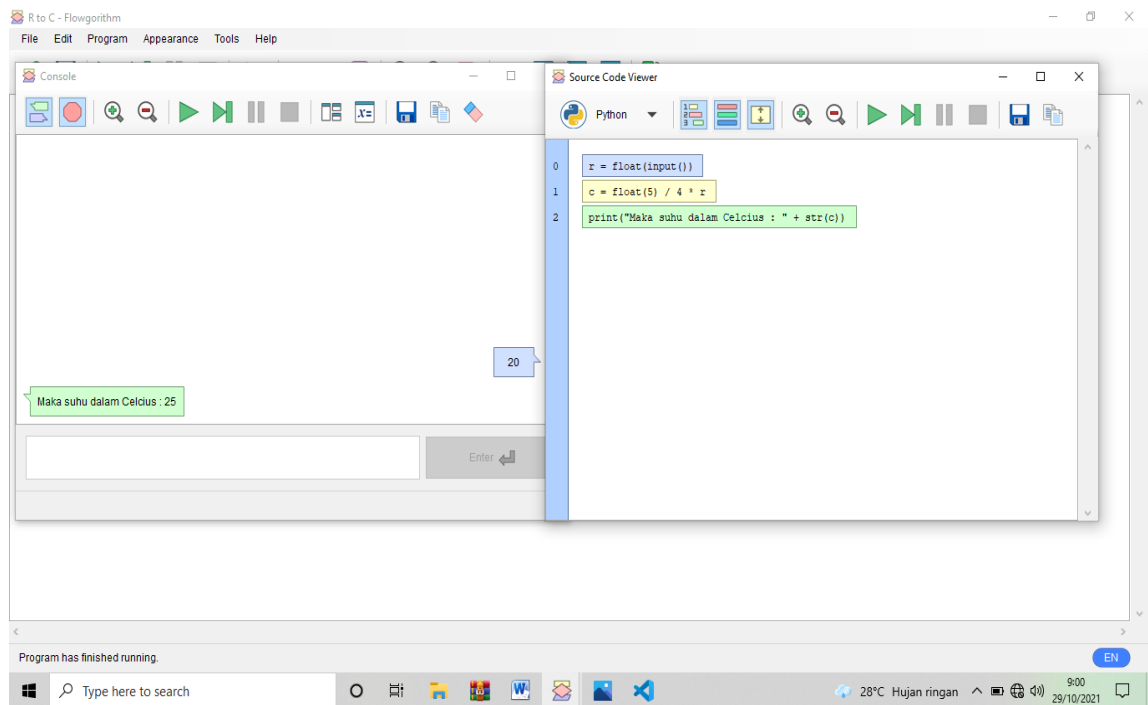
R to C - Flowgorithm

File Edit Program Appearance Tools Help

Console

20

Maka suhu dalam Celcius : 25

Enter

Source Code Viewer

Python

0 r = float(input())
1 c = float(5) / 4 * r
2 print("Maka suhu dalam Celcius : " + str(c))

Program has finished running.

EN

Type here to search

28°C Hujan ringan

9:00
29/10/2021